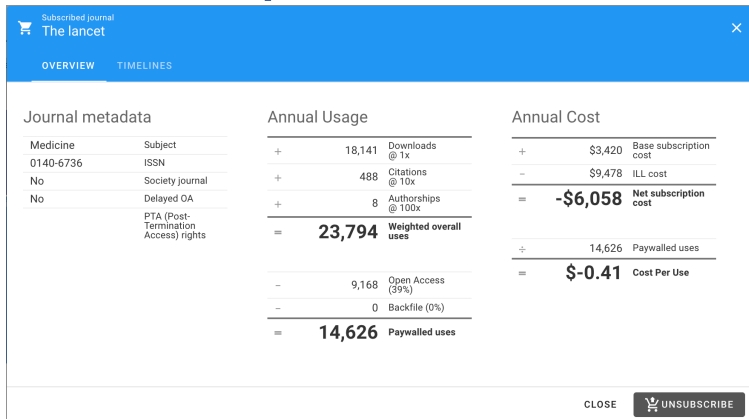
Subscribed journal
The lancet

OVERVIEW TIMELINES

Journal metadata

| | |
|---|---|
| Medicine | Subject |
| 0140-6736 | ISSN |
| No | Society journal |
| No | Delayed OA |
| | PTA (Post-Termination Access) rights |

Annual Usage

| | | |
|---|---|---|
| + | 18,141 | Downloads @ 1x |
| + | 488 | Citations @ 10x |
| + | 8 | Authorships @ 100x |
| = | 23,794 | Weighted overall uses |

| | | |
|---|---|---|
| – | 9,168 | Open Access (39%) |
| – | 0 | Backfile (0%) |
| = | 14,626 | Paywalled uses |

Annual Cost

| | | |
|---|---|---|
| + | $3,420 | Base subscription cost |
| – | $9,478 | ILL cost |
| = | -$6,058 | Net subscription cost |

| | | |
|---|---|---|
| ÷ | 14,626 | Paywalled uses |
| = | $-0.41 | Cost Per Use |

CLOSE UNSUBSCRIBE